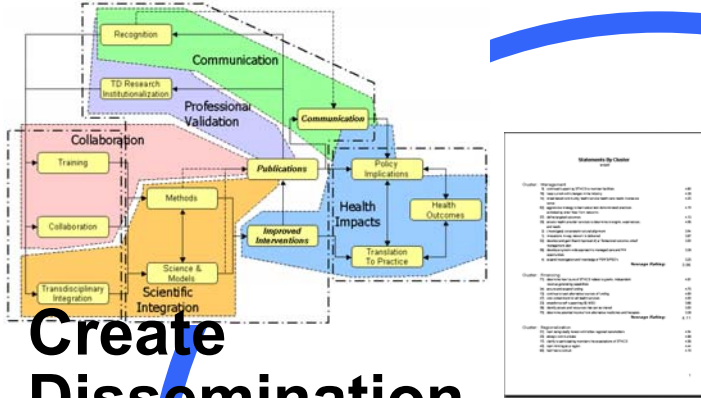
Recognition

Communication

TD Research Institutionalization

Professional Validation

Communication

Collaboration

Training

Collaboration

Transdisciplinary Integration

Methods

Science & Models

Scientific Integration

Publications

Improved Interventions

Policy Implications

Health Impacts

Health Outcomes

Translation To Practice

Statements By Cluster

Cluster Management

Average Rating:

Cluster Financing

Average Rating:

Cluster Regionalization

Create

Dissemination